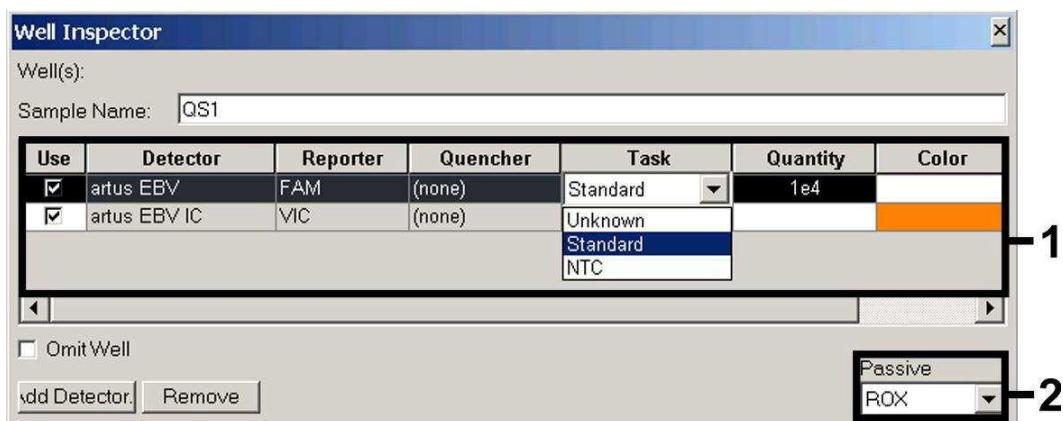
Well Inspector

Well(s):

Sample Name: QS1

| Use | Detector | Reporter | Quencher | Task | Quantity | Color |
|---|---|---|---|---|---|---|
| ☑ | artus EBV | FAM | (none) | Standard | 1e4 | |
| ☑ | artus EBV IC | VIC | (none) | | | |

Unknown
Standard
NTC

1

☐ Omit Well

Passive
ROX

2

ıdd Detector. Remove